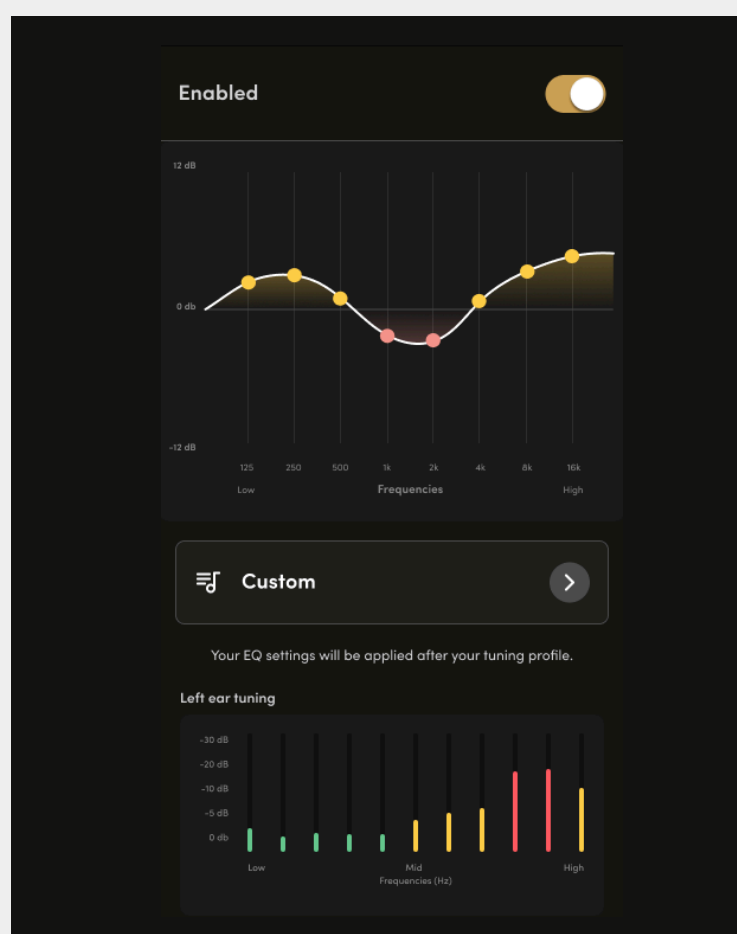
Enabled

12 dB

0 db

-12 dB

125 250 500 1k 2k 4k 8k 16k

Low Frequencies High

Custom

Your EQ settings will be applied after your tuning profile.

Left ear tuning

-30 dB
-20 dB
-10 dB
-5 dB
0 db

Low Mid High
Frequencies (Hz)